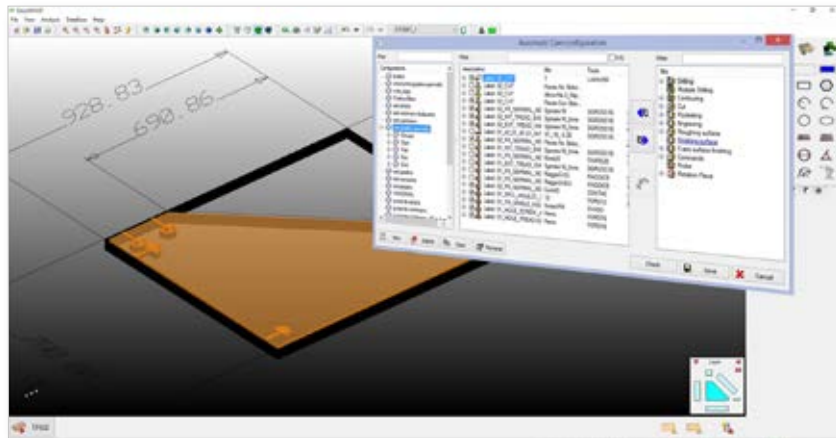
File View Analysis Stateline Help

928.83

690.86

Automatic Camconfiguration

Description

Milling
Multiple Milling
Contouring
Cut
Pocketing
Engraving
Roughing surface
Finishing surface
Commands

New
Delete
Save
Rename

Check
Save
Cancel

TP02